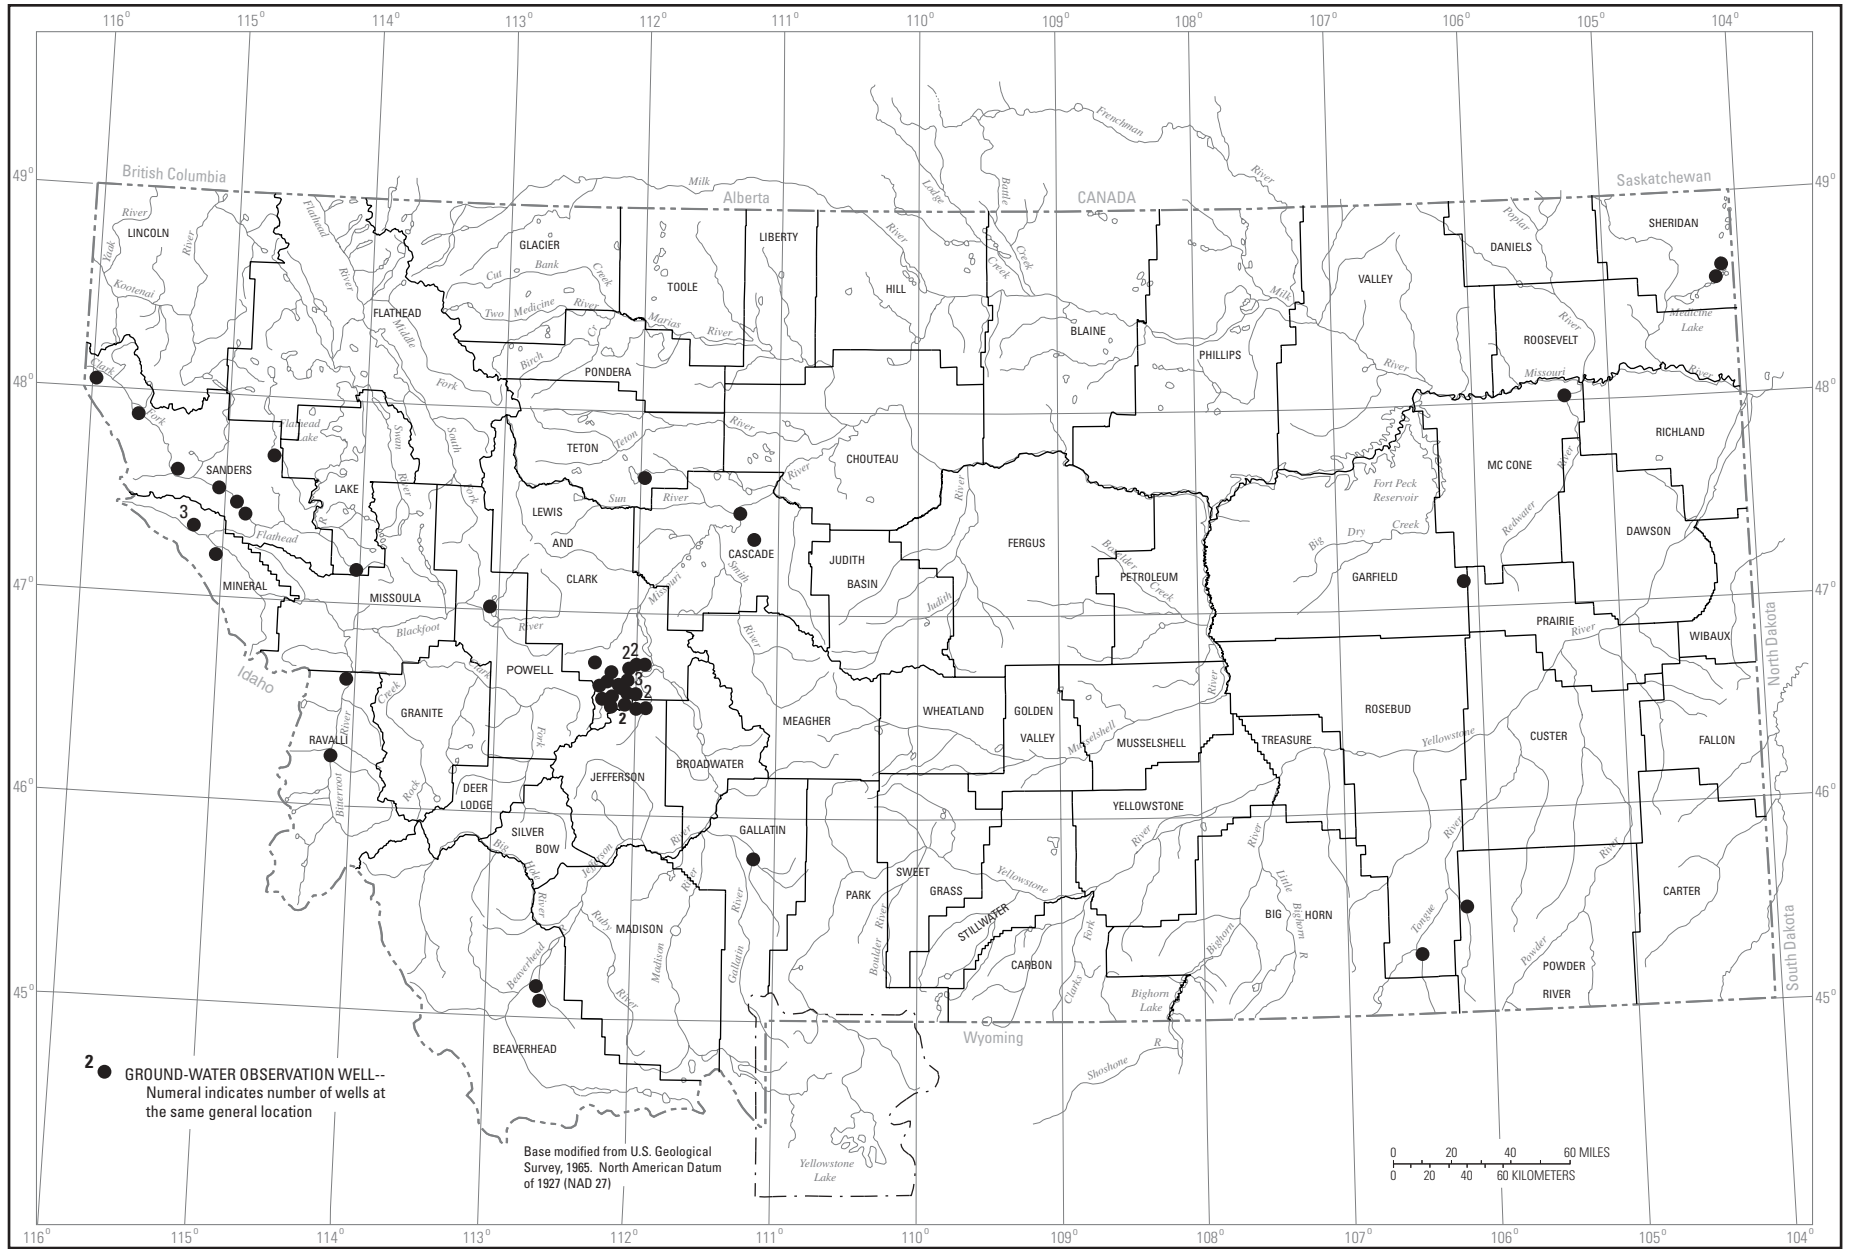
116° 115° 114° 113° 112° 111° 110° 109° 108° 107° 106° 105° 104°

49° 48° 47° 46° 45°

British Columbia
Alberta
CANADA
Saskatchewan
Idaho
Wyoming
North Dakota
South Dakota

LINCOLN
FLATHEAD
GLACIER
TOOLE
LIBERTY
HILL
BLAINE
PHILLIPS
VALLEY
DANIELS
SHERIDAN
ROOSEVELT
PONDERA
TETON
CHOUTEAU
SANDERS
LAKE
LEWIS AND CLARK
CASCADE
JUDITH BASIN
FERGUS
PETROLEUM
GARFIELD
MC CONE
RICHLAND
DAWSON
MINERAL
MISSOULA
POWELL
PRAIRIE
WIBAUX
GRANITE
RAVALLI
MEAGHER
WHEATLAND
GOLDEN VALLEY
MUSSELSHELL
TREASURE
ROSEBUD
CUSTER
FALLON
DEER LODGE
JEFFERSON
BROADWATER
YELLOWSTONE
SILVER BOW
GALLATIN
PARK
SWEET GRASS
STILLWATER
CARBON
BIG HORN
POWDER RIVER
CARTER
MADISON
BEAVERHEAD

Kootenai River
Yaak
River
Clark Fork
Flathead Lake
Flathead
Flathead River
Middle Fork
South Fork
Swan River
Blackfoot
Creek
Rock
Bitterroot
Two Medicine River
Cut Bank Creek
Birch Cr
Marias River
Teton River
Sun River
Missouri
Smith
River
Milk
Frenchman
Battle Creek
Lodge Creek
Milk River
Poplar River
Medicine Lake
Missouri River
Fort Peck Reservoir
Big Dry Creek
Redwater River
Boulder Creek
Judith River
Musselshell River
Yellowstone River
Big Hole River
Jefferson River
Ruby River
Madison River
Gallatin River
Beaverhead River
Boulder River
Clarks Fork
Bighorn River
Little Bighorn R
Bighorn Lake
Shoshone R
Tongue River
Powder River
Yellowstone Lake

3
2 2
3
2
2

2 ● GROUND-WATER OBSERVATION WELL-- Numeral indicates number of wells at the same general location

Base modified from U.S. Geological Survey, 1965. North American Datum of 1927 (NAD 27)

0 20 40 60 MILES
0 20 40 60 KILOMETERS